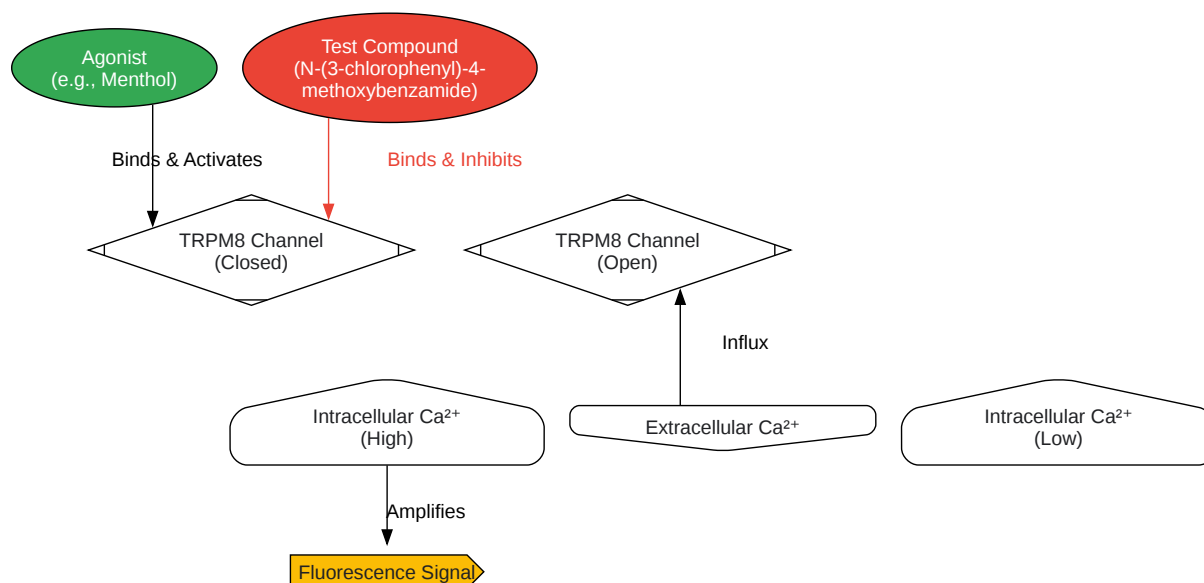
Agonist
(e.g., Menthol)

Test Compound
(N-(3-chlorophenyl)-4-methoxybenzamide)

Binds & Activates

Binds & Inhibits

TRPM8 Channel
(Closed)

TRPM8 Channel
(Open)

Influx

Intracellular Ca²⁺
(High)

Extracellular Ca²⁺

Intracellular Ca²⁺
(Low)

Amplifies

Fluorescence Signal